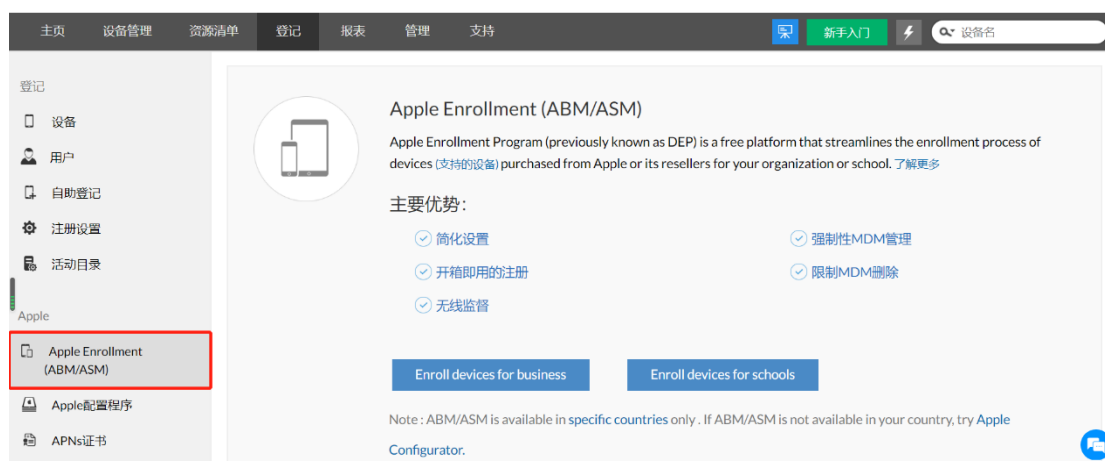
主页 设备管理 资源清单 登记 报表 管理 支持

新手入门

设备名

登记

设备

用户

自助登记

注册设置

活动目录

Apple

Apple Enrollment (ABM/ASM)

Apple配置程序

APNs证书

Apple Enrollment (ABM/ASM)

Apple Enrollment Program (previously known as DEP) is a free platform that streamlines the enrollment process of devices (支持的设备) purchased from Apple or its resellers for your organization or school. 了解更多

主要优势:

简化设置

开箱即用的注册

无线监督

强制性MDM管理

限制MDM删除

Enroll devices for business

Enroll devices for schools

Note : ABM/ASM is available in specific countries only . If ABM/ASM is not available in your country, try Apple Configurator.